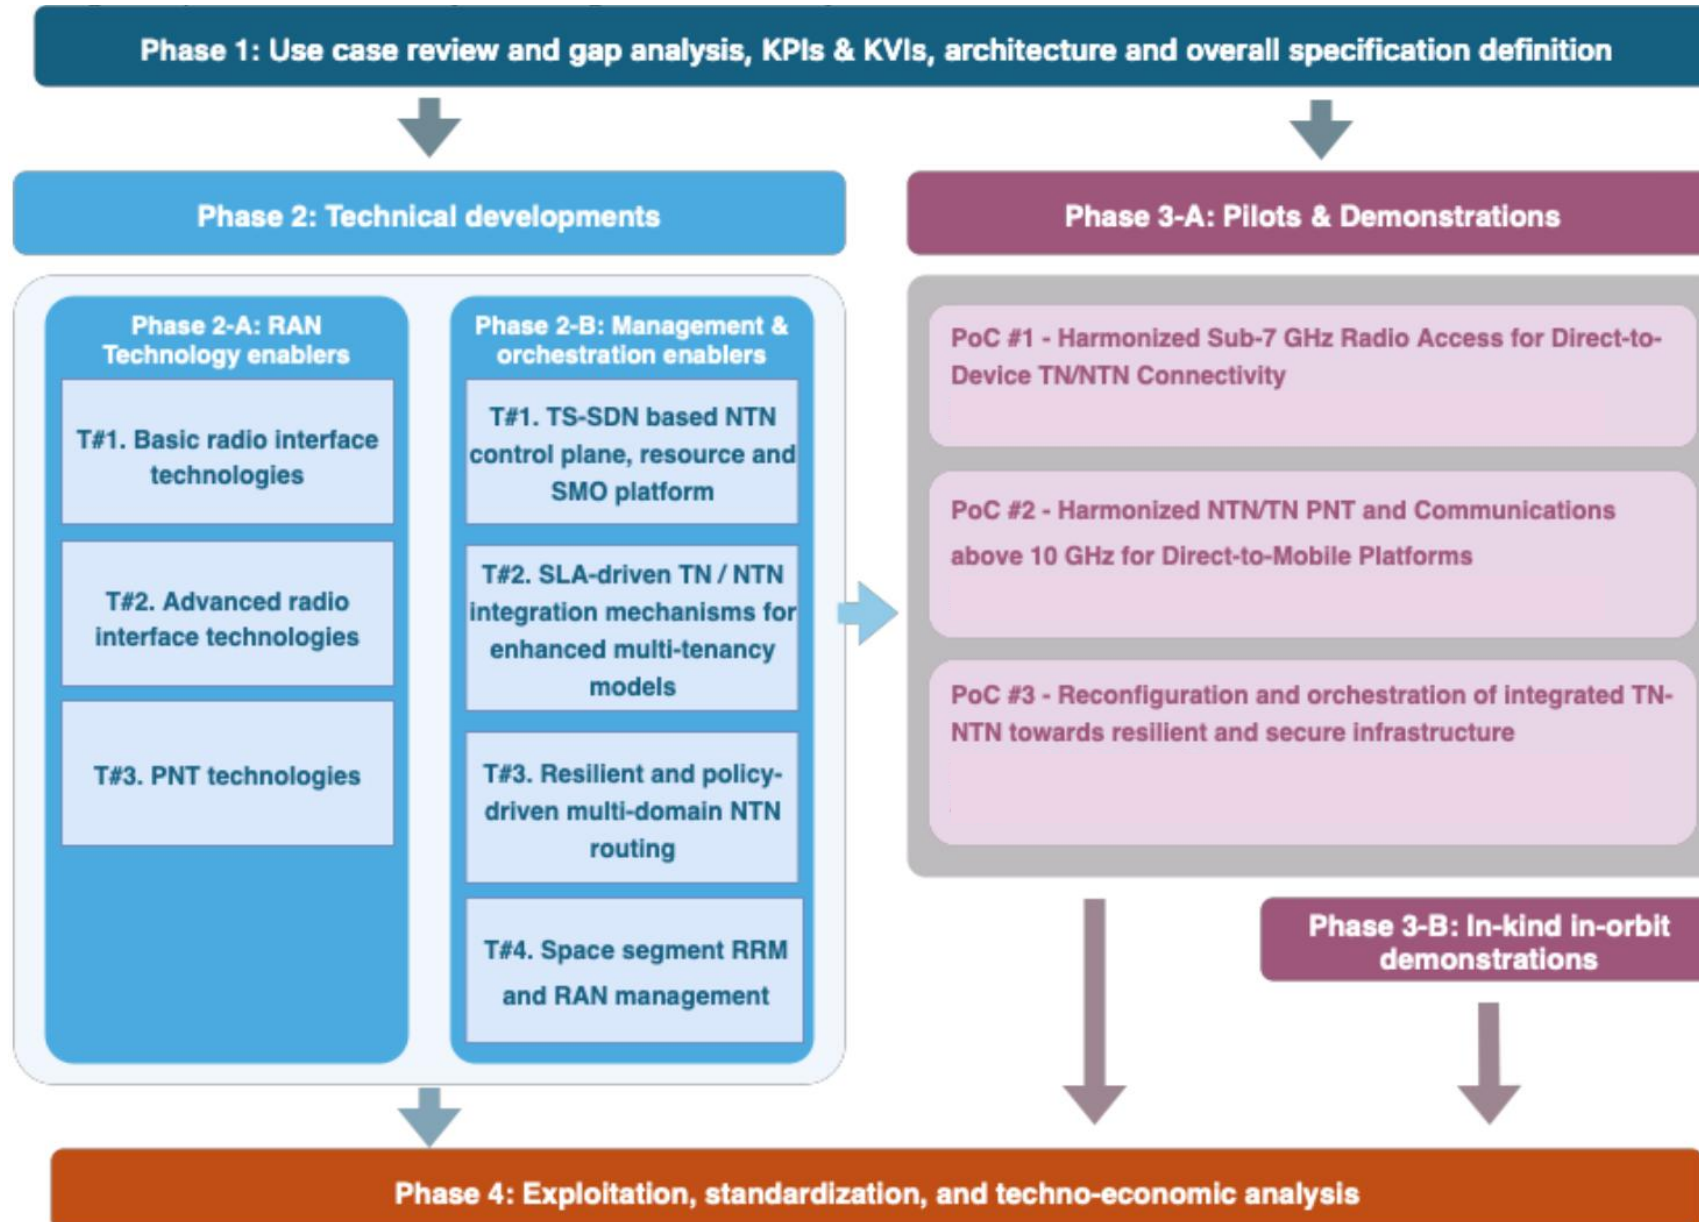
Phase 1: Use case review and gap analysis, KPIs & KVIs, architecture and overall specification definition

Phase 2: Technical developments

Phase 3-A: Pilots & Demonstrations

Phase 2-A: RAN Technology enablers

T#1. Basic radio interface technologies

T#2. Advanced radio interface technologies

T#3. PNT technologies

Phase 2-B: Management & orchestration enablers

T#1. TS-SDN based NTN control plane, resource and SMO platform

T#2. SLA-driven TN / NTN integration mechanisms for enhanced multi-tenancy models

T#3. Resilient and policy-driven multi-domain NTN routing

T#4. Space segment RRM and RAN management

PoC #1 - Harmonized Sub-7 GHz Radio Access for Direct-to-Device TN/NTN Connectivity

PoC #2 - Harmonized NTN/TN PNT and Communications above 10 GHz for Direct-to-Mobile Platforms

PoC #3 - Reconfiguration and orchestration of integrated TN-NTN towards resilient and secure infrastructure

Phase 3-B: In-kind in-orbit demonstrations

Phase 4: Exploitation, standardization, and techno-economic analysis